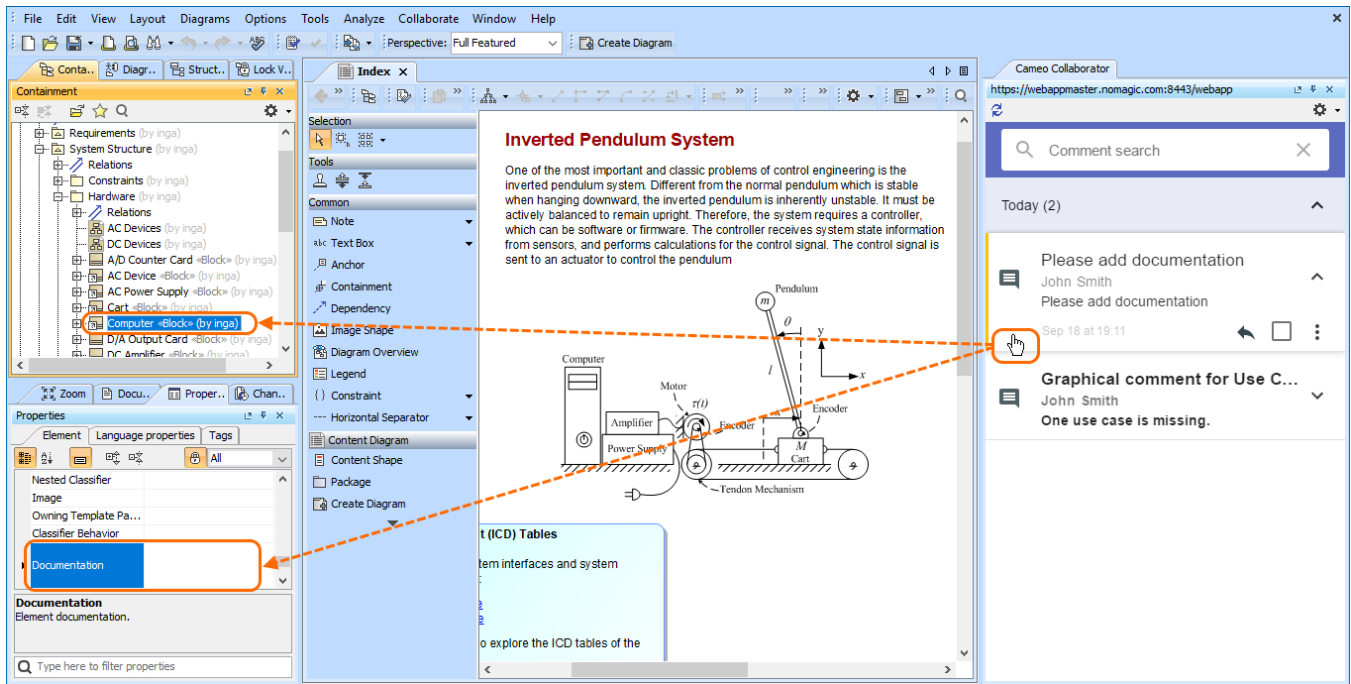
File Edit View Layout Diagrams Options Tools Analyze Collaborate Window Help

Perspective: Full Featured
Create Diagram

Conta... Diagr... Struct... Lock V...
Containment
Requirements (by inga)
System Structure (by inga)
Relations
Constraints (by inga)
Hardware (by inga)
Relations
AC Devices (by inga)
DC Devices (by inga)
A/D Counter Card «Block» (by inga)
AC Device «Block» (by inga)
AC Power Supply «Block» (by inga)
Cart «Block» (by inga)
Computer «Block» (by inga)
D/A Output Card «Block» (by inga)
DC Amplifier «Block» (by inga)

Zoom Docu... Proper... Chan...
Properties
Element Language properties Tags
All
Nested Classifier
Image
Owning Template Pa...
Classifier Behavior
Documentation
Documentation
Element documentation.
Type here to filter properties

Index
Selection
Tools
Common
Note
Text Box
Anchor
Containment
Dependency
Image Shape
Diagram Overview
Legend
Constraint
Horizontal Separator
Content Diagram
Content Shape
Package
Create Diagram

Inverted Pendulum System

One of the most important and classic problems of control engineering is the inverted pendulum system. Different from the normal pendulum which is stable when hanging downward, the inverted pendulum is inherently unstable. It must be actively balanced to remain upright. Therefore, the system requires a controller, which can be software or firmware. The controller receives system state information from sensors, and performs calculations for the control signal. The control signal is sent to an actuator to control the pendulum

Pendulum
m
$\theta$
y
x
l
Computer
Motor
$\tau(t)$
Encoder
Encoder
Amplifier
Power Supply
M
Cart
Tendon Mechanism

t (ICD) Tables
tem interfaces and system
o explore the ICD tables of the

Cameo Collaborator
https://webappmaster.nomagic.com:8443/webapp
Comment search
Today (2)
Please add documentation
John Smith
Please add documentation
Sep 18 at 19:11
Graphical comment for Use C...
John Smith
One use case is missing.